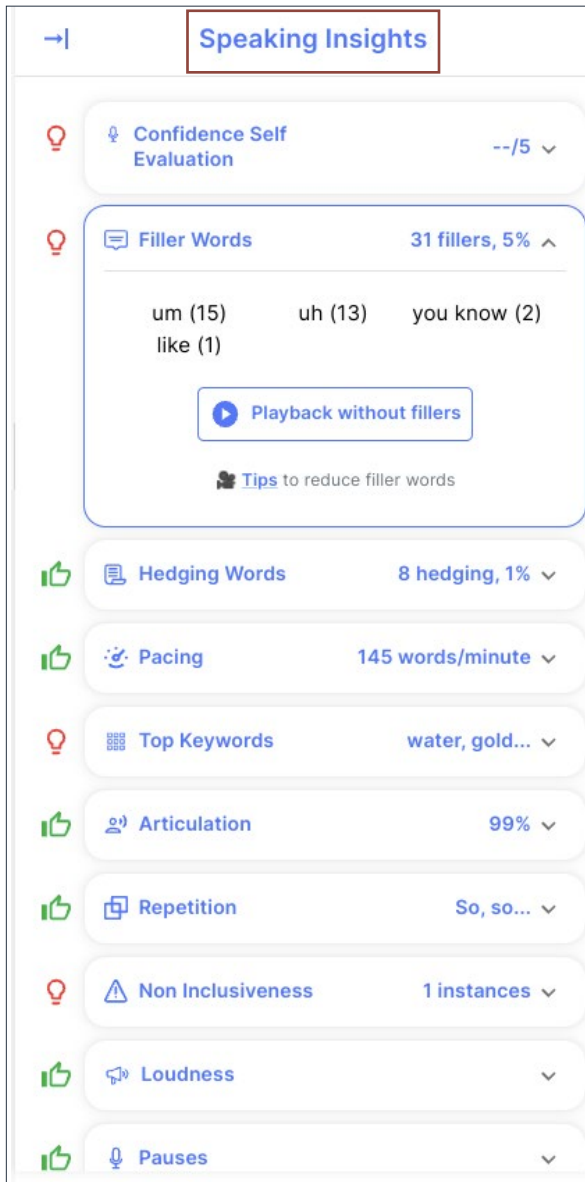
Speaking Insights

Confidence Self Evaluation --/5

Filler Words 31 fillers, 5%

um (15) uh (13) you know (2) like (1)

Playback without fillers

Tips to reduce filler words

Hedging Words 8 hedging, 1%

Pacing 145 words/minute

Top Keywords water, gold...

Articulation 99%

Repetition So, so...

Non Inclusiveness 1 instances

Loudness

Pauses